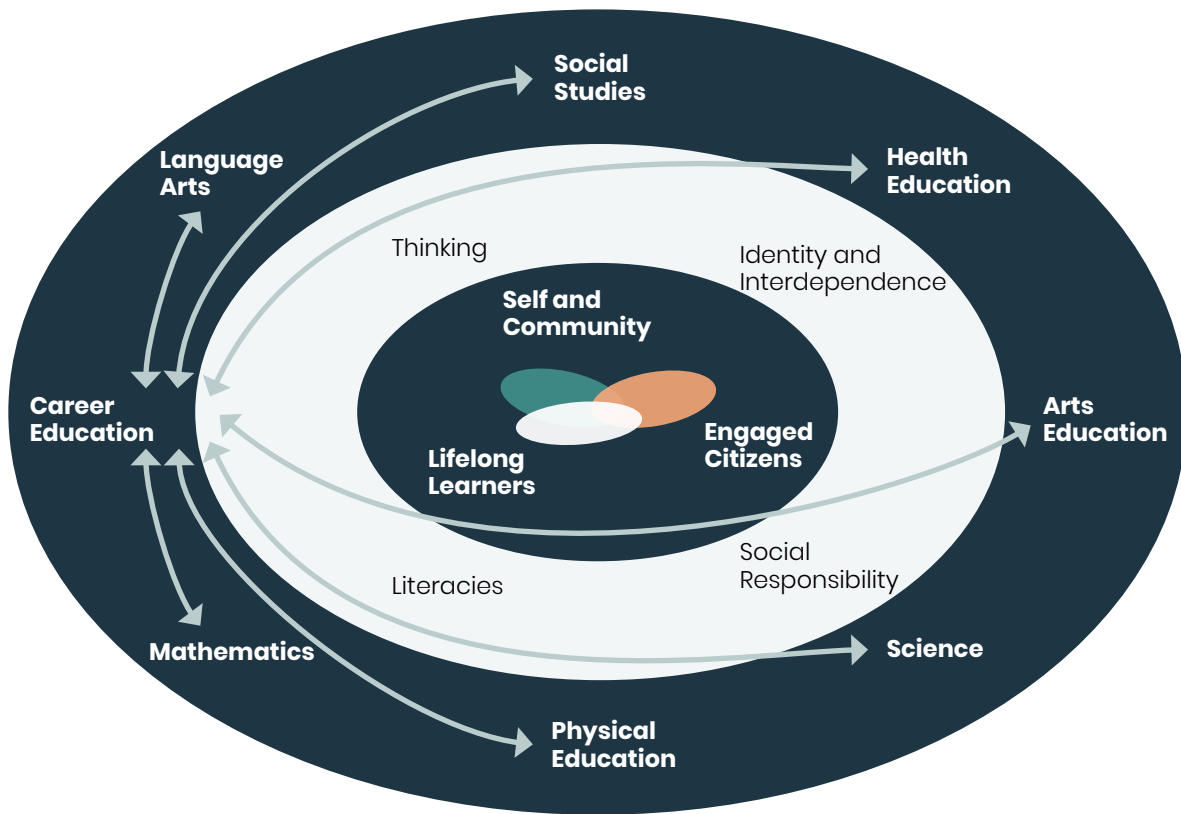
Social Studies

Language Arts

Health Education

Thinking

Identity and Interdependence

Self and Community

Career Education

Arts Education

Lifelong Learners

Engaged Citizens

Social Responsibility

Literacies

Mathematics

Science

Physical Education